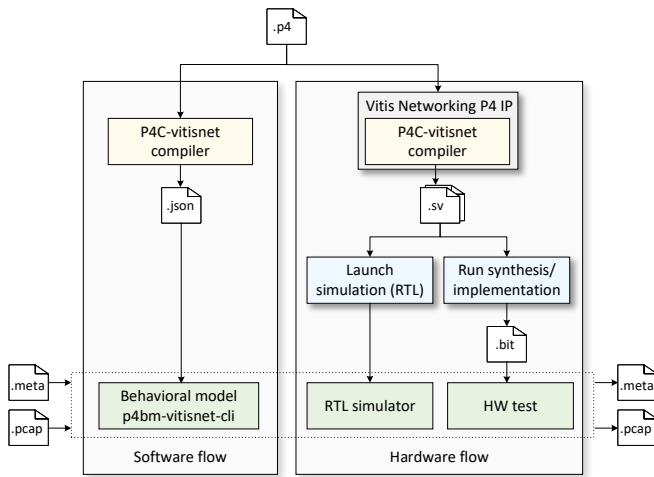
.p4

P4C-vitisnet compiler

.json

Behavioral model p4bm-vitisnet-cli

Software flow

Vitis Networking P4 IP

P4C-vitisnet compiler

.sv

Launch simulation (RTL)

Run synthesis/ implementation

.bit

RTL simulator

HW test

Hardware flow

.meta

.pcap

.meta

.pcap